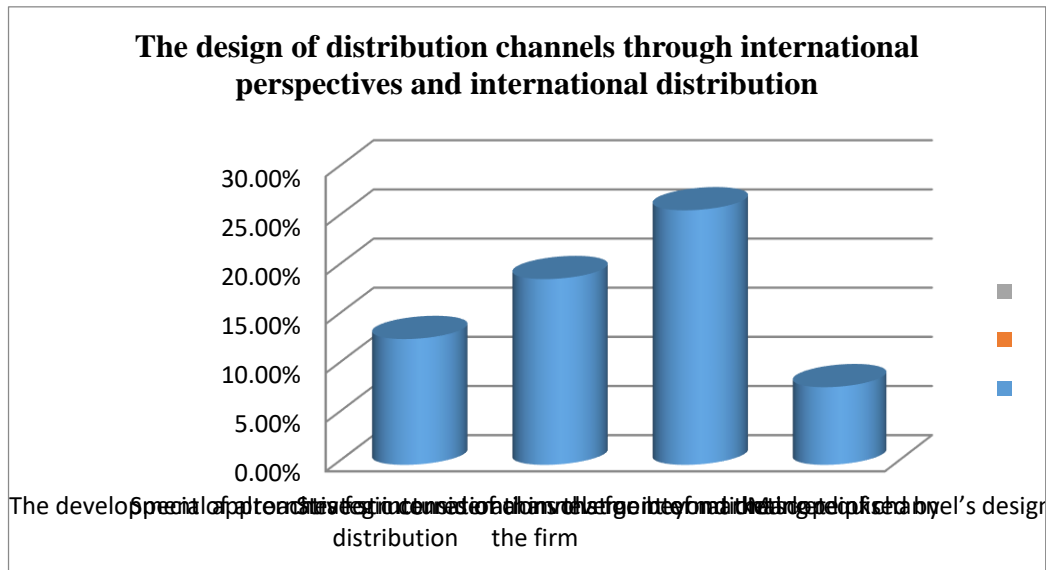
The design of distribution channels through international perspectives and international distribution

30.00%
25.00%
20.00%
15.00%
10.00%
5.00%
0.00%

The development of alternatives Special approaches for international distribution Strategic considerations beyond the firm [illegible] channel's design

distribution

the firm